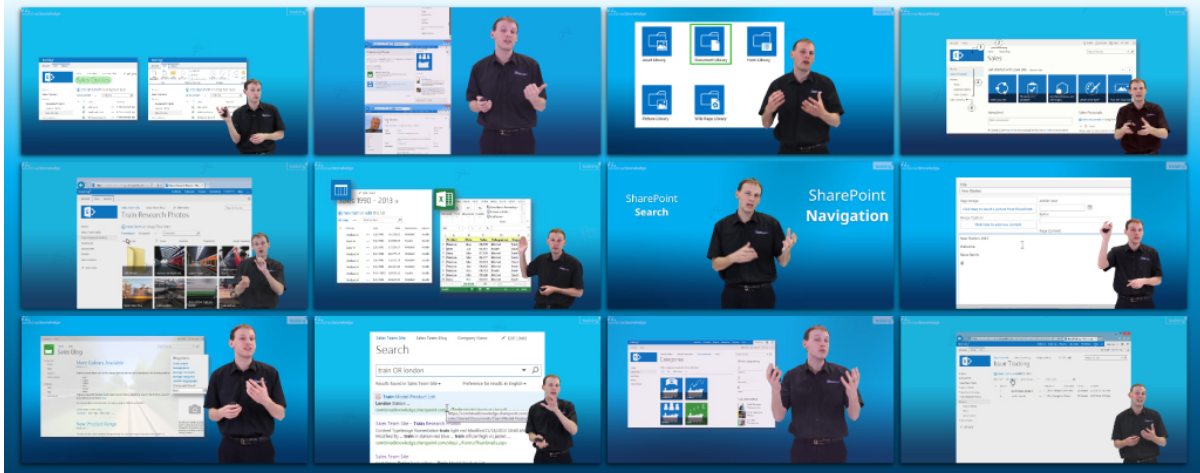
Asset Library

Document Library

Form Library

Picture Library

Wiki Page Library

Sales

Train Research Photos

Sales 1990 - 2013

SharePoint Search

SharePoint Navigation

Sales Blog

Most Cultures Available

New Product Range

Sales Team Site Sales Team Blog Company Home

Search

train OR london

Train Model Product List

Sales Team Site

Categories

Issue Tracking